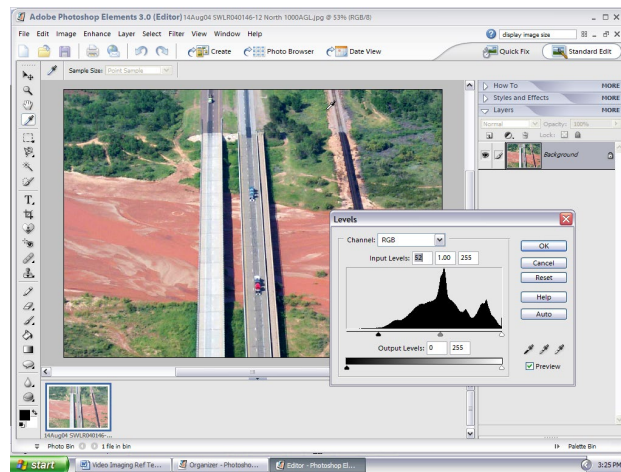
Adobe Photoshop Elements 3.0 (Editor) 14Aug04 SWLR040146-12 North 1000AGL.jpg @ 53% (RGB/8)

File Edit Image Enhance Layer Select Filter View Window Help

display image size

Create Photo Browser Date View

Quick Fix Standard Edit

Sample Size: Point Sample

How To MORE
Styles and Effects MORE
Layers MORE

Normal Opacity: 100%

Lock:

Background

Levels

Channel: RGB

Input Levels: 52 1.00 255

Output Levels: 0 255

OK
Cancel
Reset
Help
Auto

Preview

14Aug04 SWLR040146-...

Photo Bin 1 file in bin

Palette Bin

start Video Imaging Ref Te... Organizer - Photosho... Editor - Photoshop El...

3:25 PM